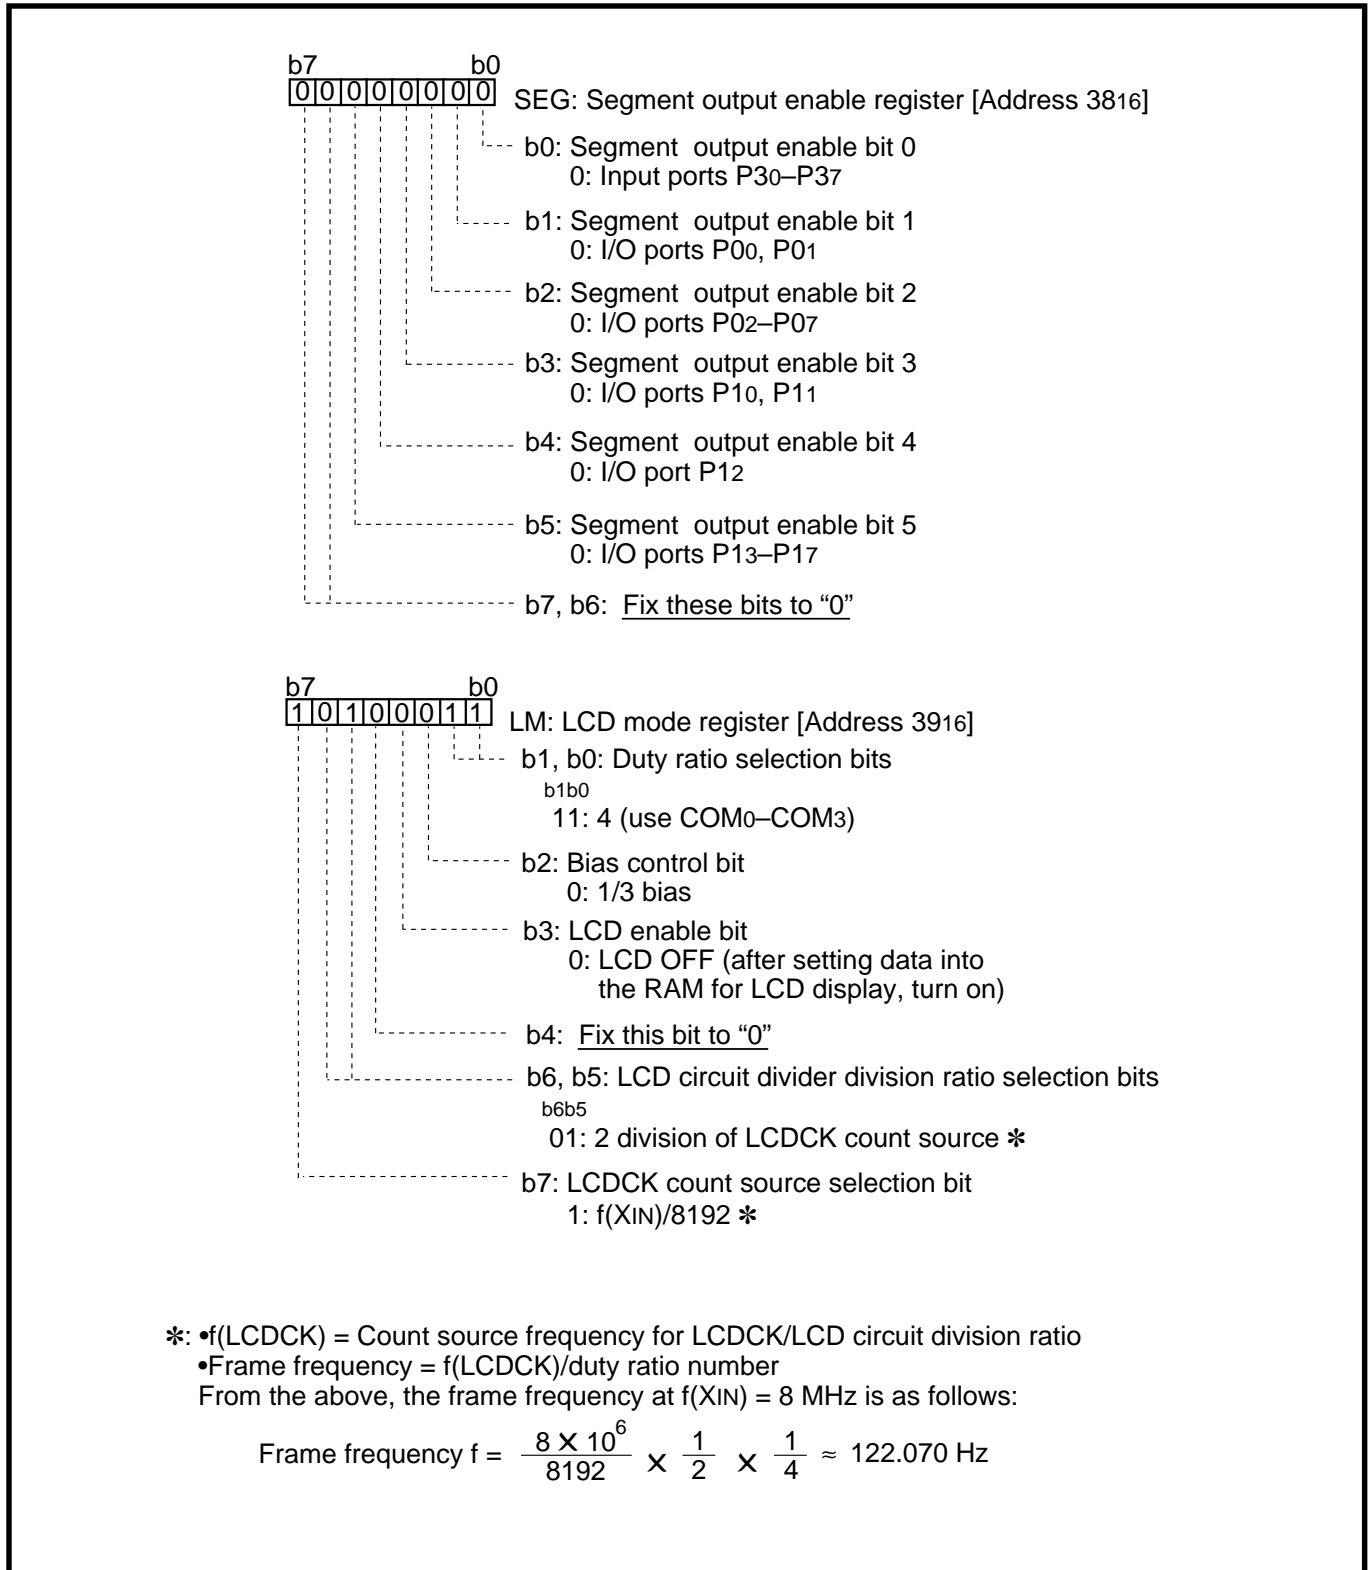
b7 b0
0 0 0 0 0 0 0 0 SEG: Segment output enable register [Address 38$_{16}$]

b0: Segment output enable bit 0
0: Input ports P3$_0$–P3$_7$

b1: Segment output enable bit 1
0: I/O ports P0$_0$, P0$_1$

b2: Segment output enable bit 2
0: I/O ports P0$_2$–P0$_7$

b3: Segment output enable bit 3
0: I/O ports P1$_0$, P1$_1$

b4: Segment output enable bit 4
0: I/O port P1$_2$

b5: Segment output enable bit 5
0: I/O ports P1$_3$–P1$_7$

b7, b6: Fix these bits to "0"

b7 b0
1 0 1 0 0 0 1 1 LM: LCD mode register [Address 39$_{16}$]

b1, b0: Duty ratio selection bits
b1b0
11: 4 (use COM$_0$–COM$_3$)

b2: Bias control bit
0: 1/3 bias

b3: LCD enable bit
0: LCD OFF (after setting data into the RAM for LCD display, turn on)

b4: Fix this bit to "0"

b6, b5: LCD circuit divider division ratio selection bits
b6b5
01: 2 division of LCDCK count source ✻

b7: LCDCK count source selection bit
1: f(X$_{IN}$)/8192 ✻

✻: •f(LCDCK) = Count source frequency for LCDCK/LCD circuit division ratio
•Frame frequency = f(LCDCK)/duty ratio number
From the above, the frame frequency at f(X$_{IN}$) = 8 MHz is as follows:

Frame frequency f = $\frac{8 \times 10^6}{8192} \times \frac{1}{2} \times \frac{1}{4} \approx$ 122.070 Hz